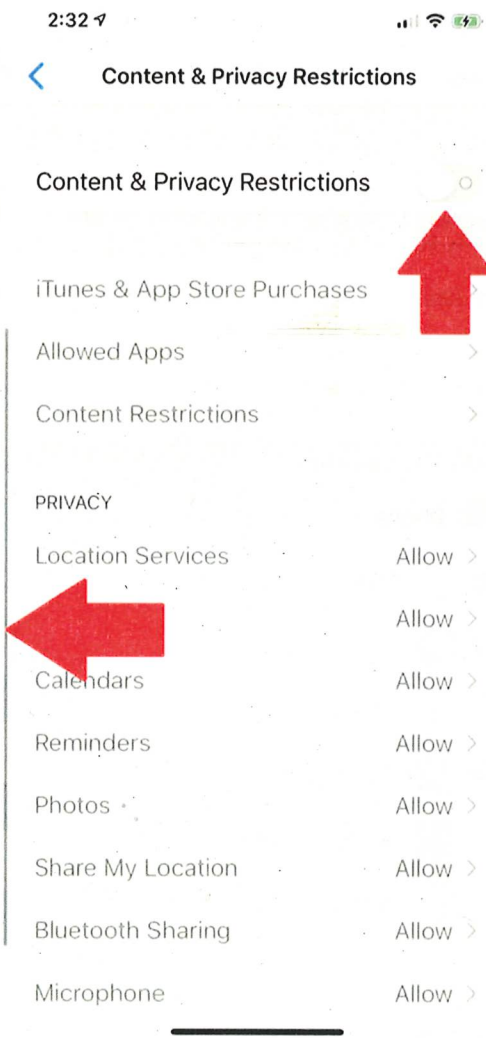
2:32

Content & Privacy Restrictions

Content & Privacy Restrictions

iTunes & App Store Purchases

Allowed Apps

Content Restrictions

PRIVACY

Location Services Allow

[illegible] Allow

Calendars Allow

Reminders Allow

Photos Allow

Share My Location Allow

Bluetooth Sharing Allow

Microphone Allow